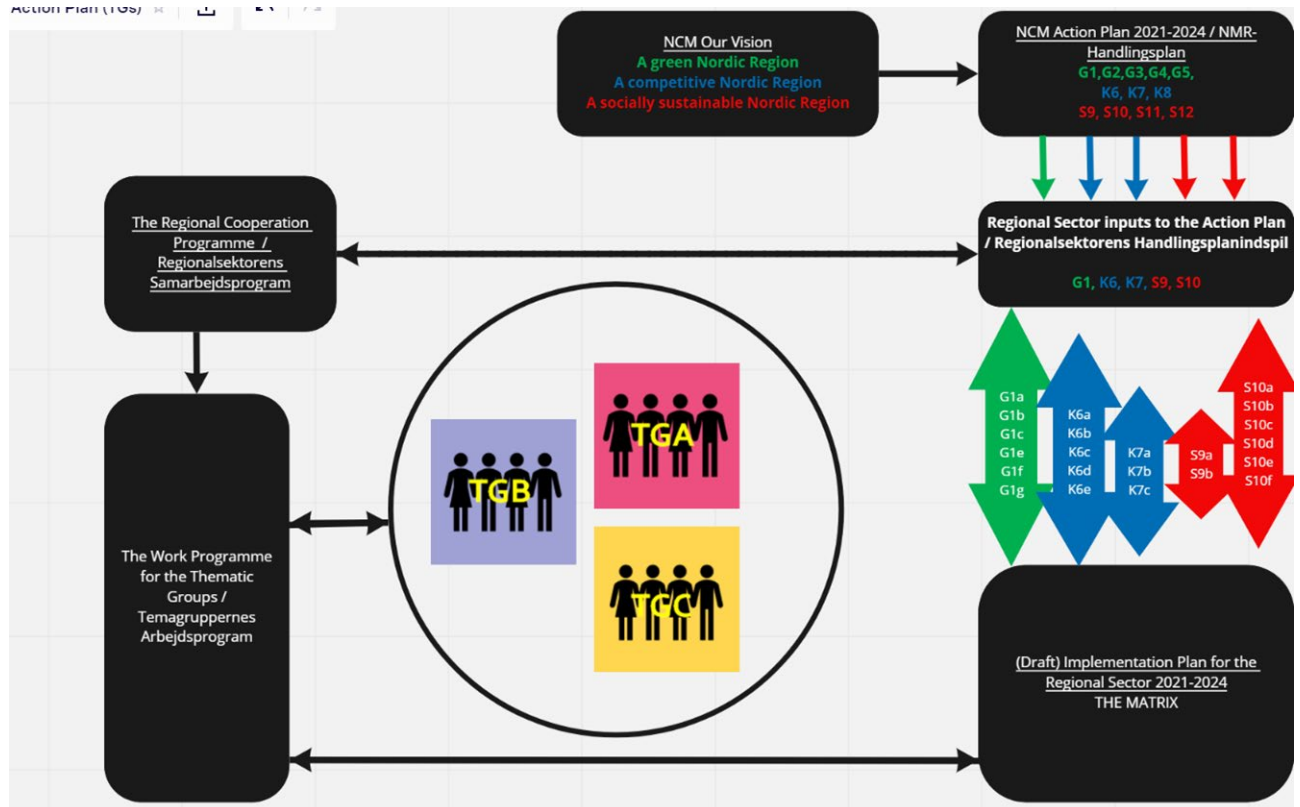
Action Plan (TGs)

NCM Our Vision
A green Nordic Region
A competitive Nordic Region
A socially sustainable Nordic Region

NCM Action Plan 2021-2024 / NMR-Handlingsplan
G1,G2,G3,G4,G5,
K6, K7, K8
S9, S10, S11, S12

The Regional Cooperation Programme / Regionalsektorens Samarbejdsprogram

Regional Sector inputs to the Action Plan / Regionalsektorens Handlingsplanindspil

G1, K6, K7, S9, S10

G1a
G1b
G1c
G1e
G1f
G1g

K6a
K6b
K6c
K6d
K6e

K7a
K7b
K7c

S9a
S9b

S10a
S10b
S10c
S10d
S10e
S10f

TGA

TGB

TGC

The Work Programme for the Thematic Groups / Temagruppernes Arbejdsprogram

(Draft) Implementation Plan for the Regional Sector 2021-2024
THE MATRIX